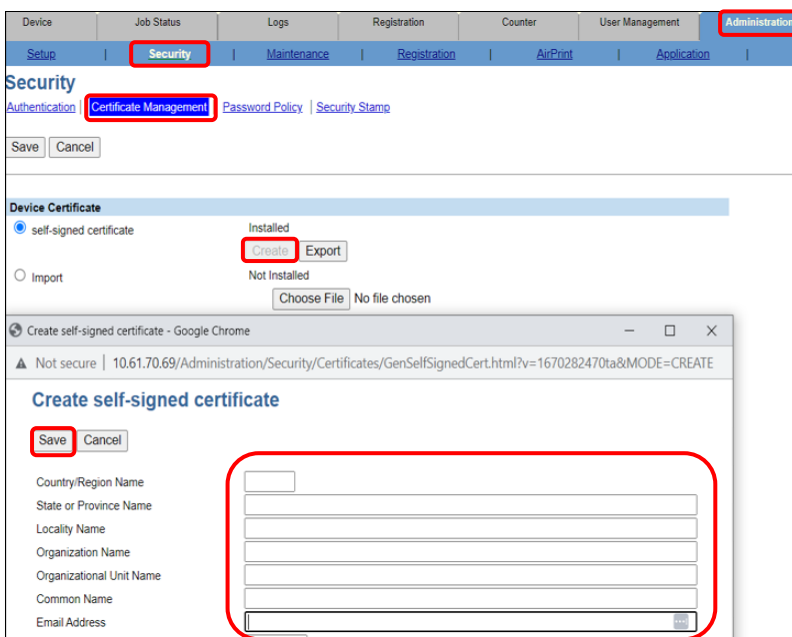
Device | Job Status | Logs | Registration | Counter | User Management | Administration

Setup | Security | Maintenance | Registration | AirPrint | Application |

Security

Authentication | Certificate Management | Password Policy | Security Stamp

Save Cancel

Device Certificate

self-signed certificate Installed

Create Export

Import Not Installed

Choose File No file chosen

Create self-signed certificate - Google Chrome

Not secure | 10.61.70.69/Administration/Security/Certificates/GenSelfSignedCert.html?v=1670282470ta&MODE=CREATE

Create self-signed certificate

Save Cancel

Country/Region Name

State or Province Name

Locality Name

Organization Name

Organizational Unit Name

Common Name

Email Address